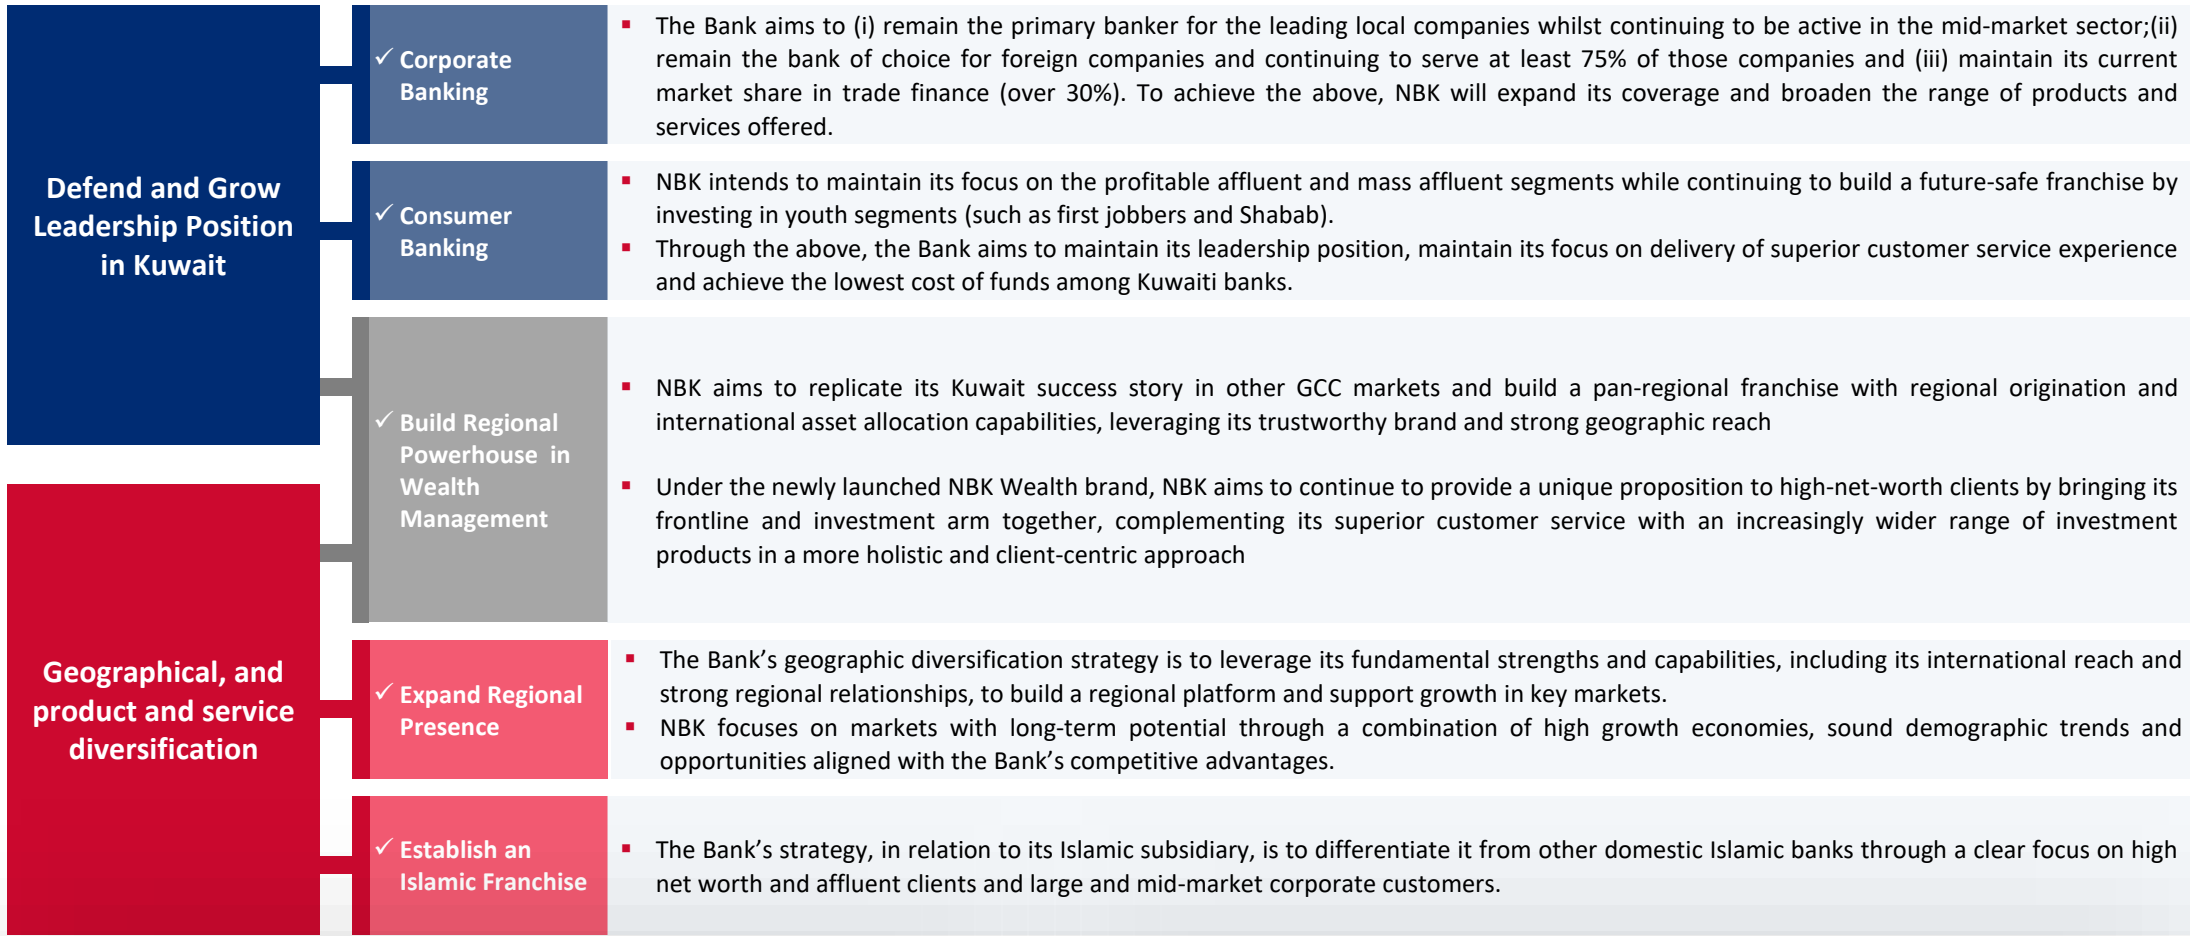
Defend and Grow Leadership Position in Kuwait

✓ Corporate Banking

▪ The Bank aims to (i) remain the primary banker for the leading local companies whilst continuing to be active in the mid-market sector;(ii) remain the bank of choice for foreign companies and continuing to serve at least 75% of those companies and (iii) maintain its current market share in trade finance (over 30%). To achieve the above, NBK will expand its coverage and broaden the range of products and services offered.

✓ Consumer Banking

▪ NBK intends to maintain its focus on the profitable affluent and mass affluent segments while continuing to build a future-safe franchise by investing in youth segments (such as first jobbers and Shabab).
▪ Through the above, the Bank aims to maintain its leadership position, maintain its focus on delivery of superior customer service experience and achieve the lowest cost of funds among Kuwaiti banks.

✓ Build Regional Powerhouse in Wealth Management

▪ NBK aims to replicate its Kuwait success story in other GCC markets and build a pan-regional franchise with regional origination and international asset allocation capabilities, leveraging its trustworthy brand and strong geographic reach

▪ Under the newly launched NBK Wealth brand, NBK aims to continue to provide a unique proposition to high-net-worth clients by bringing its frontline and investment arm together, complementing its superior customer service with an increasingly wider range of investment products in a more holistic and client-centric approach

Geographical, and product and service diversification

✓ Expand Regional Presence

▪ The Bank's geographic diversification strategy is to leverage its fundamental strengths and capabilities, including its international reach and strong regional relationships, to build a regional platform and support growth in key markets.
▪ NBK focuses on markets with long-term potential through a combination of high growth economies, sound demographic trends and opportunities aligned with the Bank's competitive advantages.

✓ Establish an Islamic Franchise

▪ The Bank's strategy, in relation to its Islamic subsidiary, is to differentiate it from other domestic Islamic banks through a clear focus on high net worth and affluent clients and large and mid-market corporate customers.